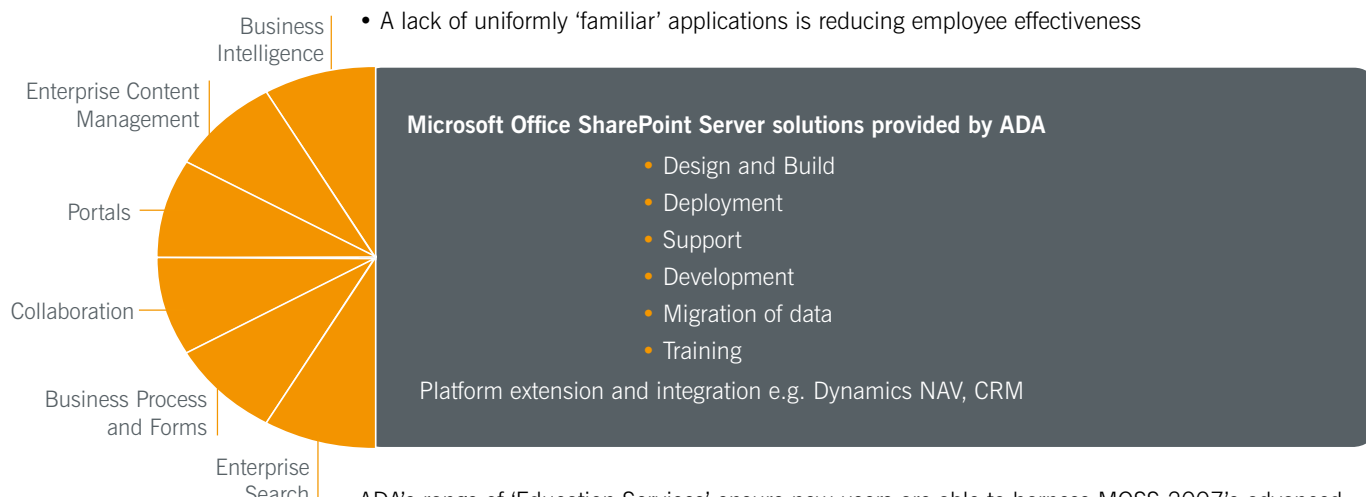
Business Intelligence

Enterprise Content Management

Portals

Collaboration

Business Process and Forms

Enterprise Search

• A lack of uniformly ‘familiar’ applications is reducing employee effectiveness

**Microsoft Office SharePoint Server solutions provided by ADA**

• Design and Build
• Deployment
• Support
• Development
• Migration of data
• Training

Platform extension and integration e.g. Dynamics NAV, CRM

ADA’s range of ‘Education Services’ ensure new users are able to harness MOSS 2007’s advanced